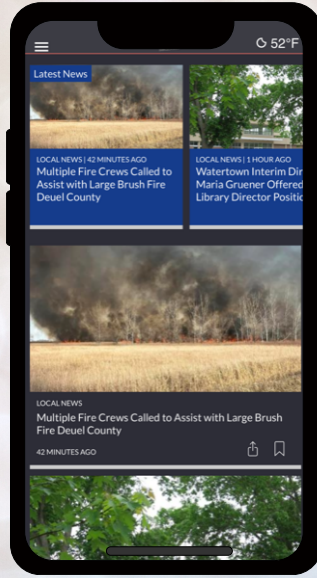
52°F

Latest News

LOCAL NEWS | 42 MINUTES AGO
Multiple Fire Crews Called to Assist with Large Brush Fire Deuel County

LOCAL NEWS | 1 HOUR AGO
Watertown Interim Dir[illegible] Maria Gruener Offered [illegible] Library Director Positio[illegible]

LOCAL NEWS
Multiple Fire Crews Called to Assist with Large Brush Fire Deuel County

42 MINUTES AGO